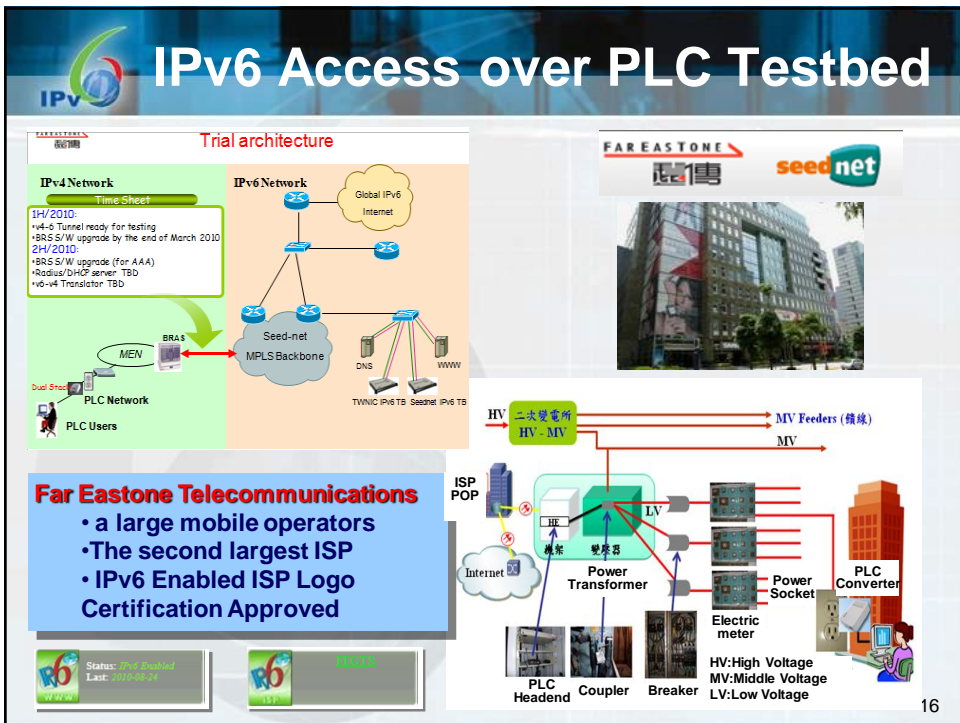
IPv6

IPv6 Access over PLC Testbed

FAR EASTONE 遠傳

Trial architecture

IPv4 Network

Time Sheet

1H/2010:
•v4-6 Tunnel ready for testing
•BRS S/W upgrade by the end of March 2010
2H/2010:
•BRS S/W upgrade (for AAA)
•Radius/DHCP server TBD
•v6-v4 Translator TBD

IPv6 Network

Global IPv6 Internet

BRAS

MEN

Seed-net MPLS Backbone

DNS

WWW

Dual Stack

PLC Network

PLC Users

TWNIC IPv6 TB

Seednet IPv6 TB

FAR EASTONE 遠傳

seednet

HV

二次變電所 HV - MV

MV Feeders (饋線)

MV

ISP POP

HE

LV

Internet

機架

變壓器

Power Transformer

Power Socket

PLC Converter

Electric meter

Far Eastone Telecommunications
• a large mobile operators
•The second largest ISP
• IPv6 Enabled ISP Logo Certification Approved

Status: IPv6 Enabled
Last: 2010-08-24

WWW

ISP

PLC Headend

Coupler

Breaker

HV:High Voltage
MV:Middle Voltage
LV:Low Voltage

16